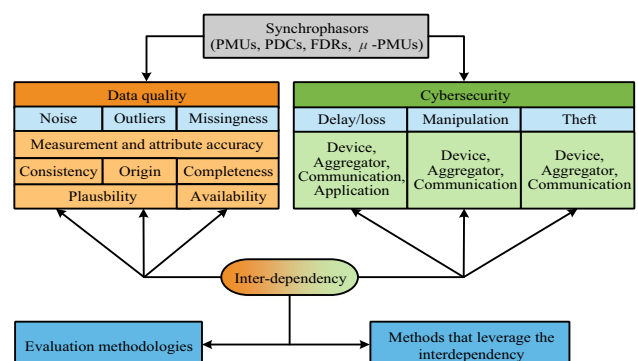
Synchrophasors (PMUs, PDCs, FDRs, $\mu$ -PMUs)

Data quality

Noise

Outliers

Missingness

Measurement and attribute accuracy

Consistency

Origin

Completeness

Plausbility

Availability

Cybersecurity

Delay/loss

Manipulation

Theft

Device, Aggregator, Communication, Application

Device, Aggregator, Communication

Device, Aggregator, Communication

Inter-dependency

Evaluation methodologies

Methods that leverage the interdependency